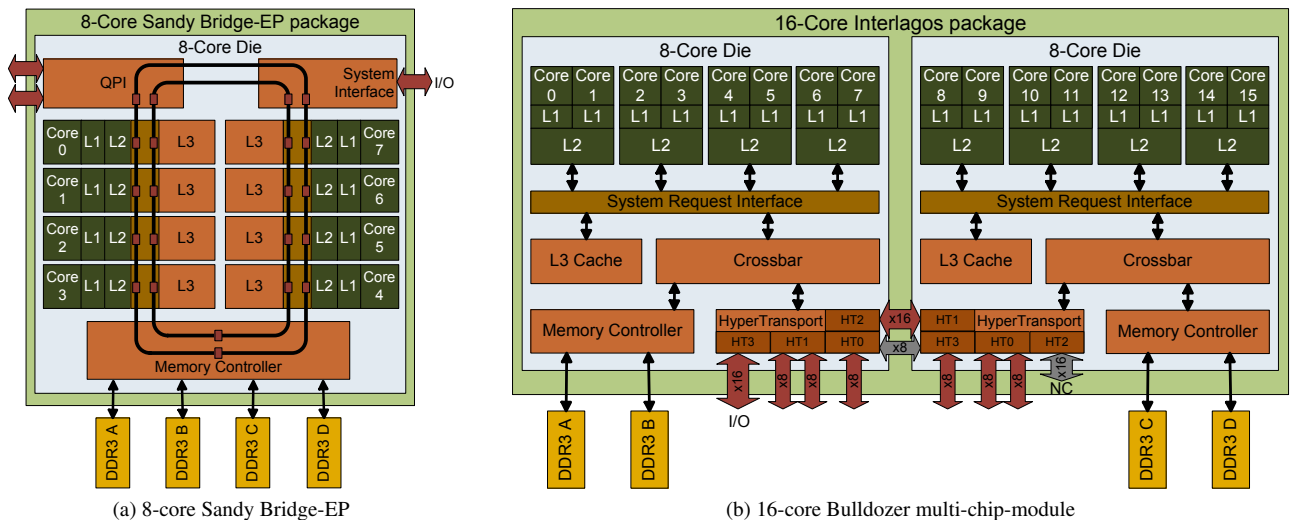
8-Core Sandy Bridge-EP package

8-Core Die

QPI

System Interface

I/O

Core 0 L1 L2 L3
Core 1 L1 L2 L3
Core 2 L1 L2 L3
Core 3 L1 L2 L3

L3 L2 L1 Core 7
L3 L2 L1 Core 6
L3 L2 L1 Core 5
L3 L2 L1 Core 4

Memory Controller

DDR3 A DDR3 B DDR3 C DDR3 D

(a) 8-core Sandy Bridge-EP

16-Core Interlagos package

8-Core Die

Core 0 Core 1 L1 L1 L2
Core 2 Core 3 L1 L1 L2
Core 4 Core 5 L1 L1 L2
Core 6 Core 7 L1 L1 L2

System Request Interface

L3 Cache

Crossbar

Memory Controller

HyperTransport HT2
HT3 HT1 HT0

x16 x8 x8 x8

I/O

8-Core Die

Core 8 Core 9 L1 L1 L2
Core 10 Core 11 L1 L1 L2
Core 12 Core 13 L1 L1 L2
Core 14 Core 15 L1 L1 L2

System Request Interface

L3 Cache

Crossbar

HT1 HyperTransport
HT3 HT0 HT2

x16

x8

Memory Controller

x8 x8 x8 x16

NC

DDR3 A DDR3 B DDR3 C DDR3 D

(b) 16-core Bulldozer multi-chip-module